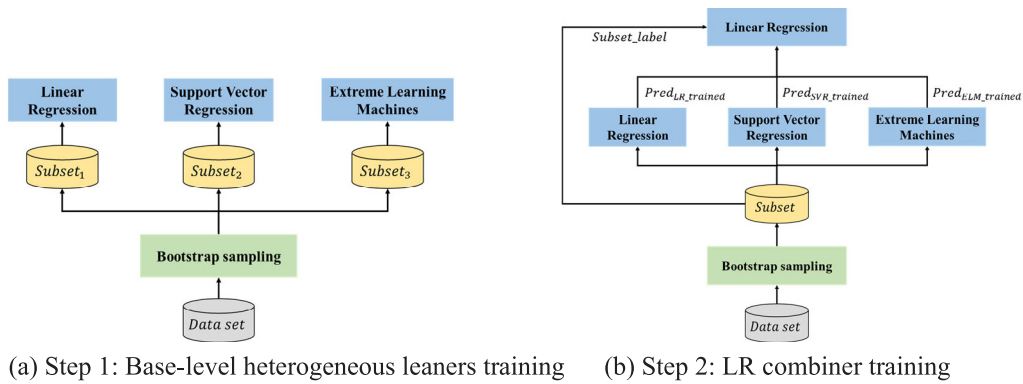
Linear Regression

Support Vector Regression

Extreme Learning Machines

$Subset_1$

$Subset_2$

$Subset_3$

Bootstrap sampling

$Data\ set$

(a) Step 1: Base-level heterogeneous leaners training

$Subset\_label$

Linear Regression

$Pred_{LR\_trained}$

$Pred_{SVR\_trained}$

$Pred_{ELM\_trained}$

Linear Regression

Support Vector Regression

Extreme Learning Machines

$Subset$

Bootstrap sampling

$Data\ set$

(b) Step 2: LR combiner training